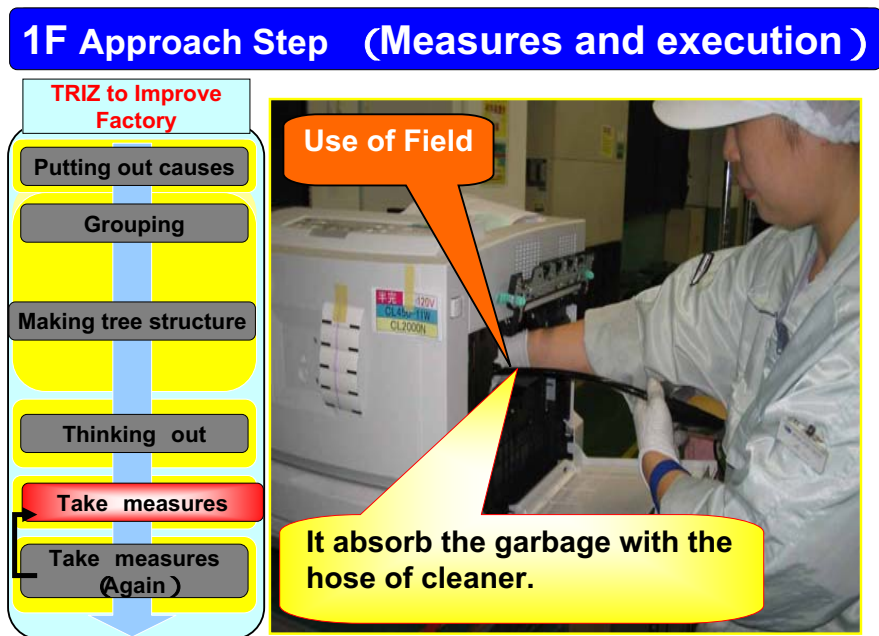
1F Approach Step （Measures and execution）

TRIZ to Improve Factory

Putting out causes

Grouping

Making tree structure

Thinking out

Take measures

Take measures (Again)

Use of Field

半完 120V
CL450-11W
CL2000N

It absorb the garbage with the hose of cleaner.